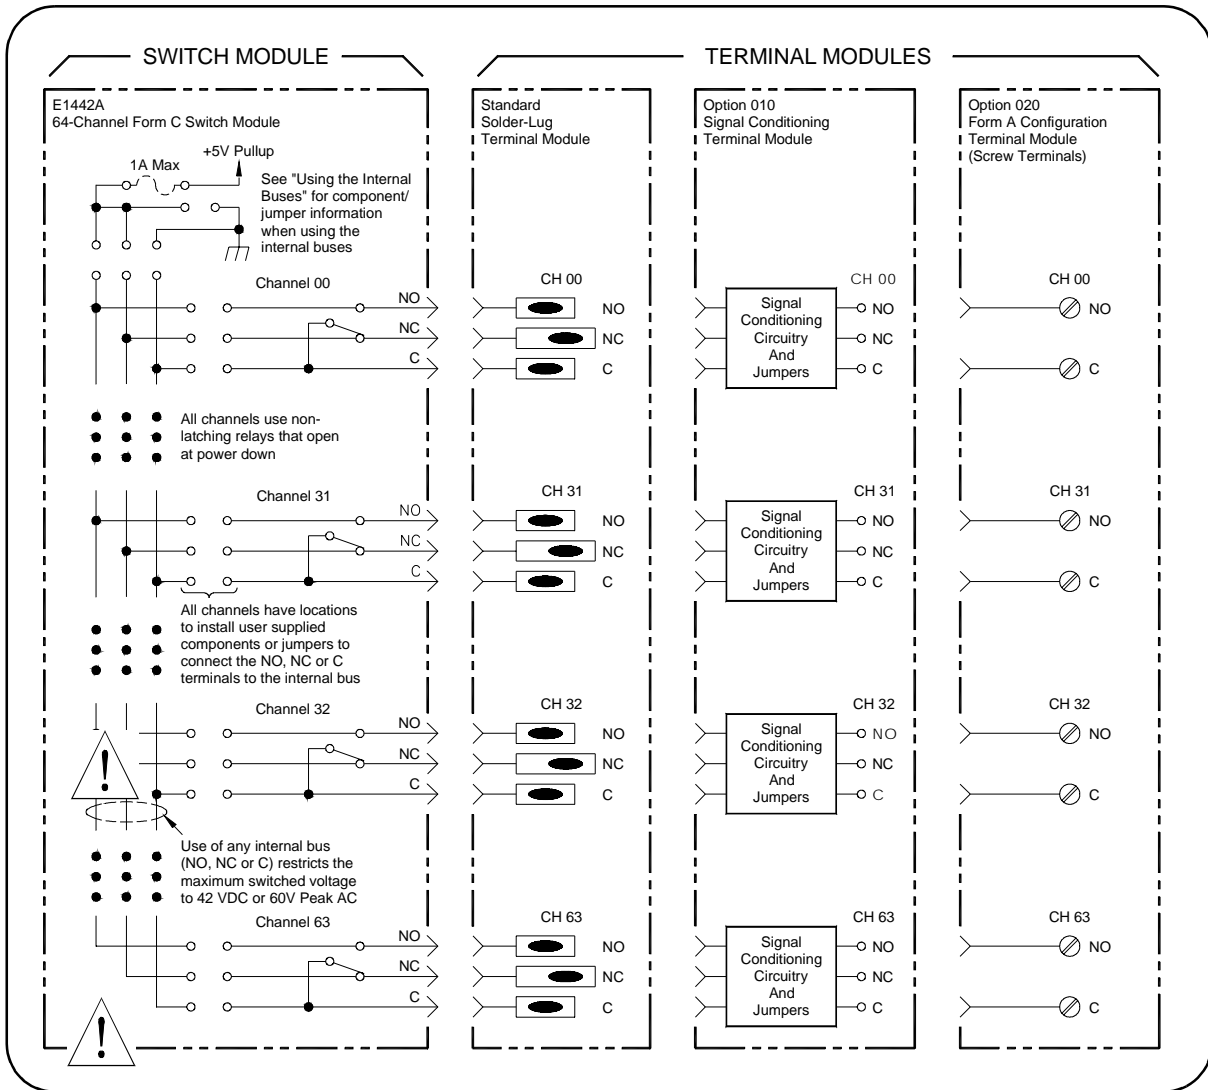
SWITCH MODULE

TERMINAL MODULES

E1442A
64-Channel Form C Switch Module

1A Max

+5V Pullup

See "Using the Internal Buses" for component/ jumper information when using the internal buses

Channel 00

NO

NC

C

All channels use non-latching relays that open at power down

Channel 31

NO

NC

C

All channels have locations to install user supplied components or jumpers to connect the NO, NC or C terminals to the internal bus

Channel 32

NO

NC

C

Use of any internal bus (NO, NC or C) restricts the maximum switched voltage to 42 VDC or 60V Peak AC

Channel 63

NO

NC

C

Standard
Solder-Lug
Terminal Module

CH 00
NO
NC
C

CH 31
NO
NC
C

CH 32
NO
NC
C

CH 63
NO
NC
C

Option 010
Signal Conditioning
Terminal Module

CH 00
Signal Conditioning Circuitry And Jumpers
NO
NC
C

CH 31
Signal Conditioning Circuitry And Jumpers
NO
NC
C

CH 32
Signal Conditioning Circuitry And Jumpers
NO
NC
C

CH 63
Signal Conditioning Circuitry And Jumpers
NO
NC
C

Option 020
Form A Configuration
Terminal Module
(Screw Terminals)

CH 00
NO
C

CH 31
NO
C

CH 32
NO
C

CH 63
NO
C